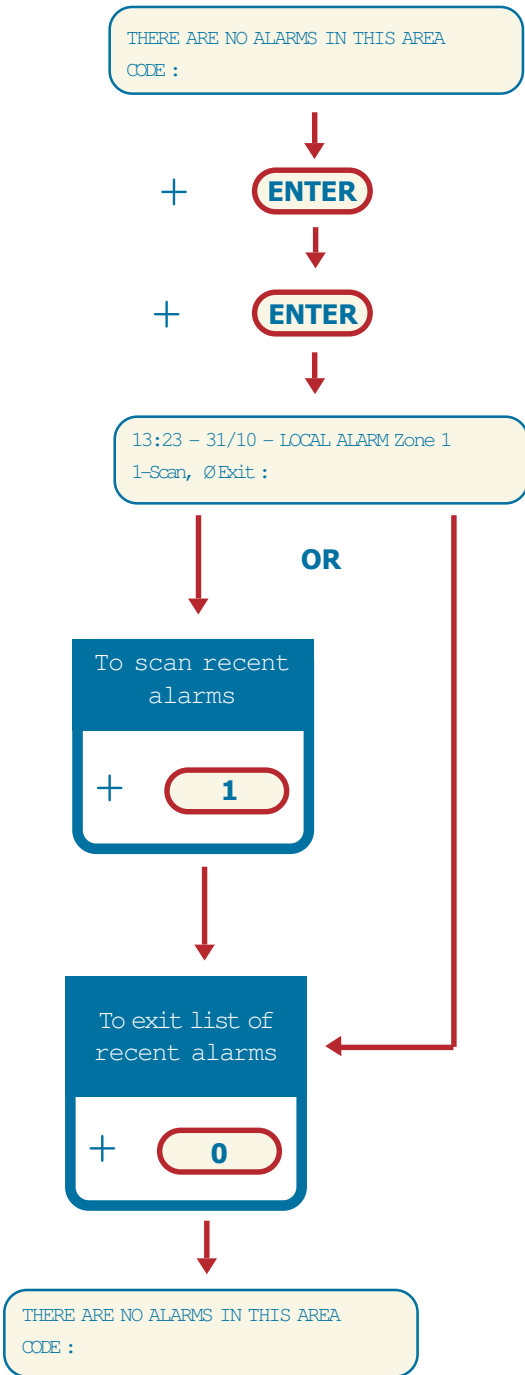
THERE ARE NO ALARMS IN THIS AREA
CODE :

+ ENTER

+ ENTER

13:23 – 31/10 – LOCAL ALARM Zone 1
1-Scan, Ø Exit :

OR

To scan recent alarms

+ 1

To exit list of recent alarms

+ 0

THERE ARE NO ALARMS IN THIS AREA
CODE :